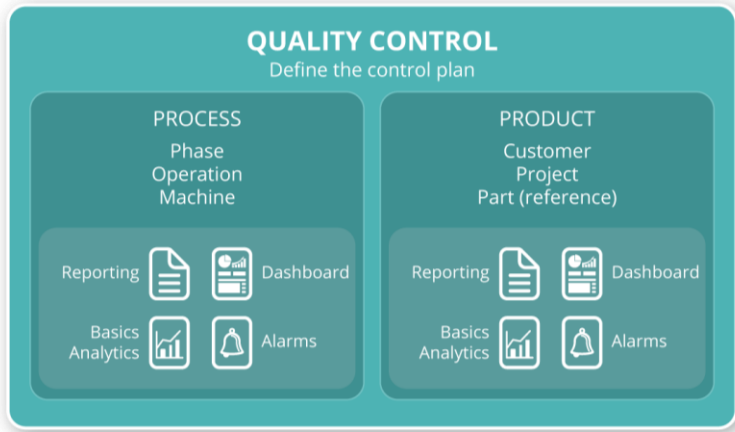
QUALITY CONTROL
Define the control plan

PROCESS
Phase
Operation
Machine

Reporting
Dashboard
Basics Analytics
Alarms

PRODUCT
Customer
Project
Part (reference)

Reporting
Dashboard
Basics Analytics
Alarms